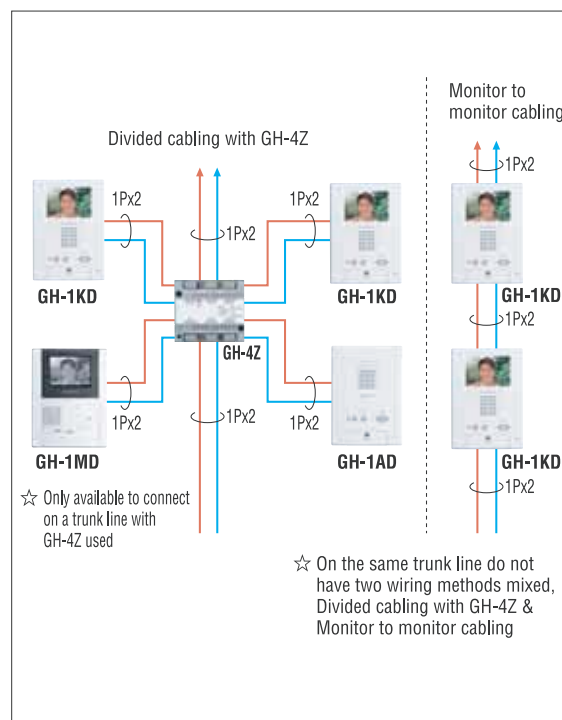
Divided cabling with GH-4Z

1Px2

1Px2

1Px2

GH-1KD

GH-1KD

GH-4Z

1Px2

1Px2

1Px2

GH-1MD

GH-1AD

☆ Only available to connect on a trunk line with GH-4Z used

Monitor to monitor cabling

1Px2

GH-1KD

1Px2

GH-1KD

1Px2

☆ On the same trunk line do not have two wiring methods mixed, Divided cabling with GH-4Z & Monitor to monitor cabling